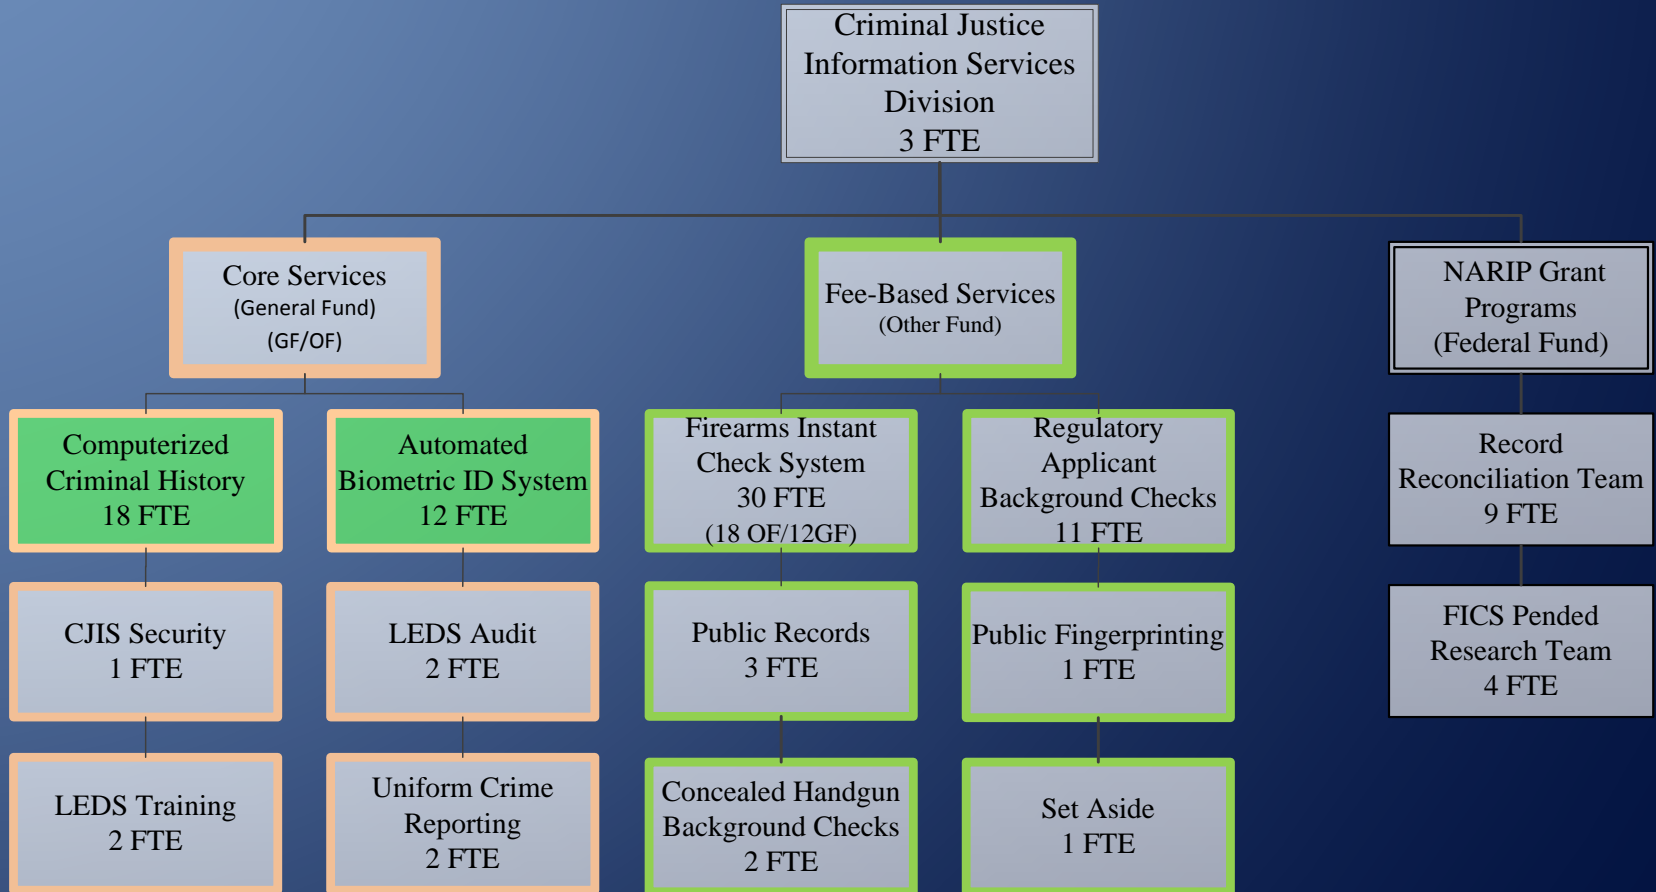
Criminal Justice Information Services Division
3 FTE

Core Services
(General Fund)
(GF/OF)

Fee-Based Services
(Other Fund)

NARIP Grant Programs
(Federal Fund)

Computerized Criminal History
18 FTE

Automated Biometric ID System
12 FTE

Firearms Instant Check System
30 FTE
(18 OF/12GF)

Regulatory Applicant Background Checks
11 FTE

Record Reconciliation Team
9 FTE

CJIS Security
1 FTE

LEDS Audit
2 FTE

Public Records
3 FTE

Public Fingerprinting
1 FTE

FICS Pended Research Team
4 FTE

LEDS Training
2 FTE

Uniform Crime Reporting
2 FTE

Concealed Handgun Background Checks
2 FTE

Set Aside
1 FTE